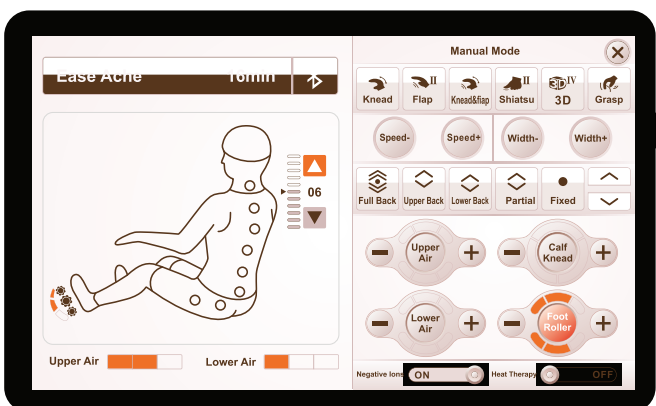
Ease Ache 10min

06

Upper Air

Lower Air

Manual Mode

Knead

Flap II

Knead&flap

Shiatsu II

3D IV

3D

Grasp

Speed-

Speed+

Width-

Width+

Full Back

Upper Back

Lower Back

Partial

Fixed

Upper Air

Calf Knead

Lower Air

Foot Roller

Negative Ions

ON

Heat Therapy

OFF